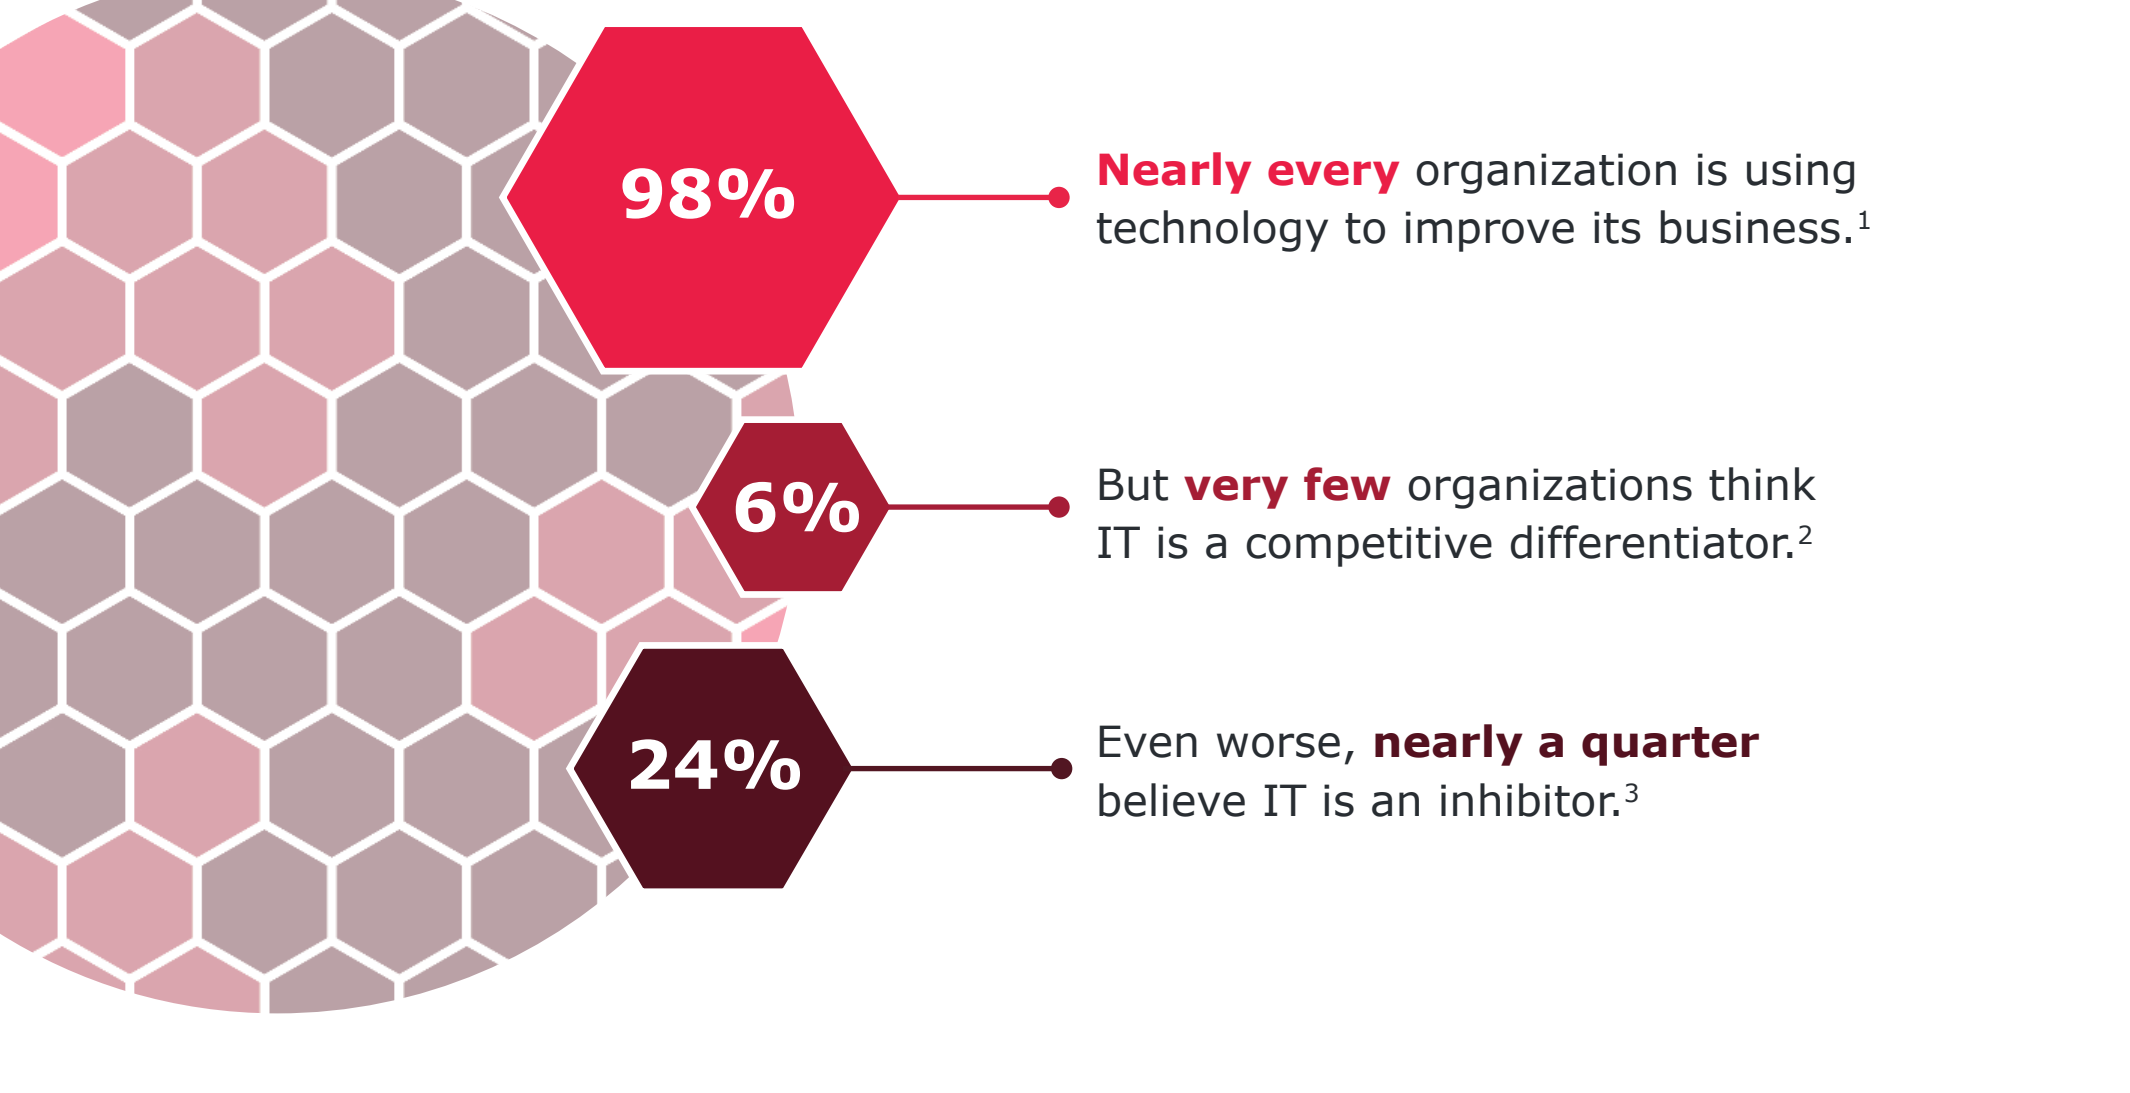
98%

Nearly every organization is using technology to improve its business.$^1$

6%

But very few organizations think IT is a competitive differentiator.$^2$

24%

Even worse, nearly a quarter believe IT is an inhibitor.$^3$